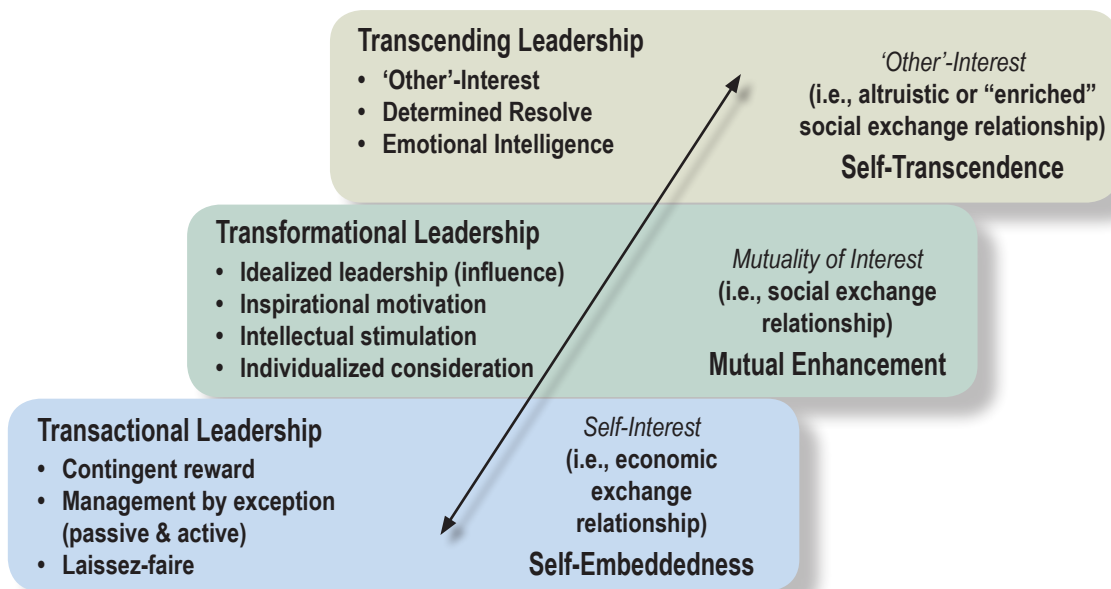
Transcending Leadership
• 'Other'-Interest
• Determined Resolve
• Emotional Intelligence

'Other'-Interest
(i.e., altruistic or "enriched" social exchange relationship)
Self-Transcendence

Transformational Leadership
• Idealized leadership (influence)
• Inspirational motivation
• Intellectual stimulation
• Individualized consideration

Mutuality of Interest
(i.e., social exchange relationship)
Mutual Enhancement

Transactional Leadership
• Contingent reward
• Management by exception (passive & active)
• Laissez-faire

Self-Interest
(i.e., economic exchange relationship)
Self-Embeddedness